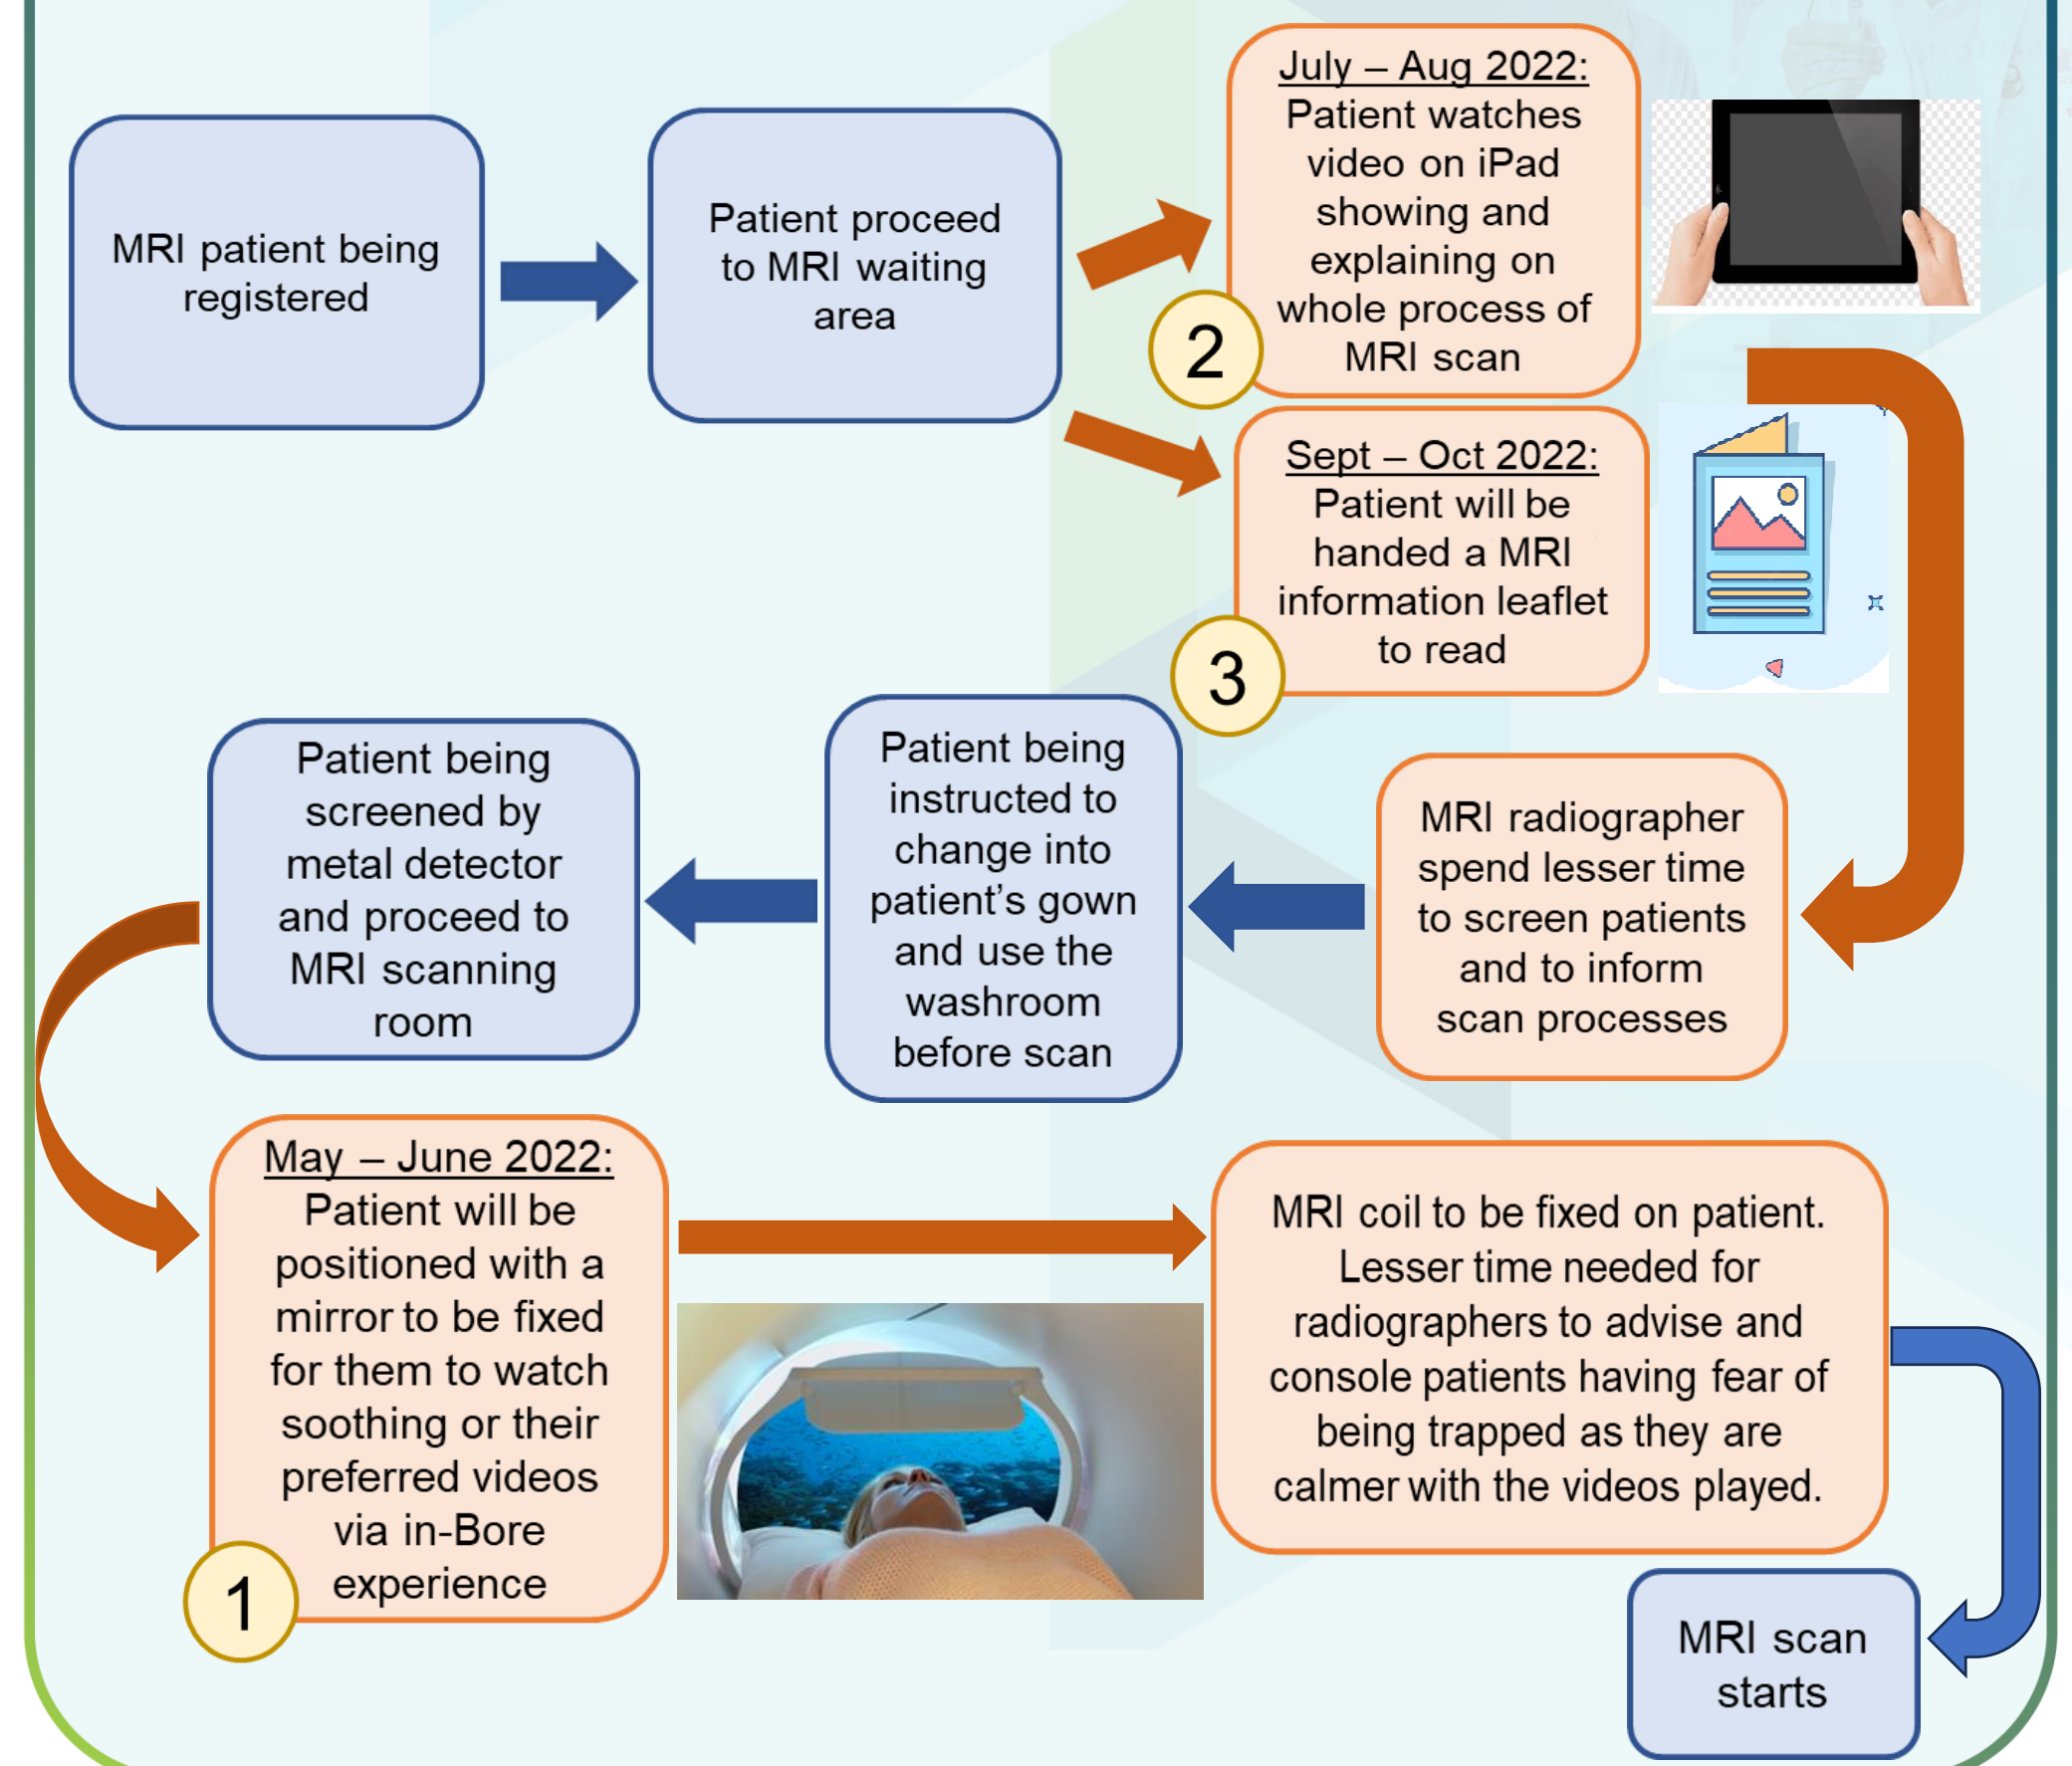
MRI patient being registered

Patient proceed to MRI waiting area

July – Aug 2022: Patient watches video on iPad showing and explaining on whole process of MRI scan

2

Sept – Oct 2022: Patient will be handed a MRI information leaflet to read

3

MRI radiographer spend lesser time to screen patients and to inform scan processes

Patient being instructed to change into patient's gown and use the washroom before scan

Patient being screened by metal detector and proceed to MRI scanning room

May – June 2022: Patient will be positioned with a mirror to be fixed for them to watch soothing or their preferred videos via in-Bore experience

1

MRI coil to be fixed on patient. Lesser time needed for radiographers to advise and console patients having fear of being trapped as they are calmer with the videos played.

MRI scan starts